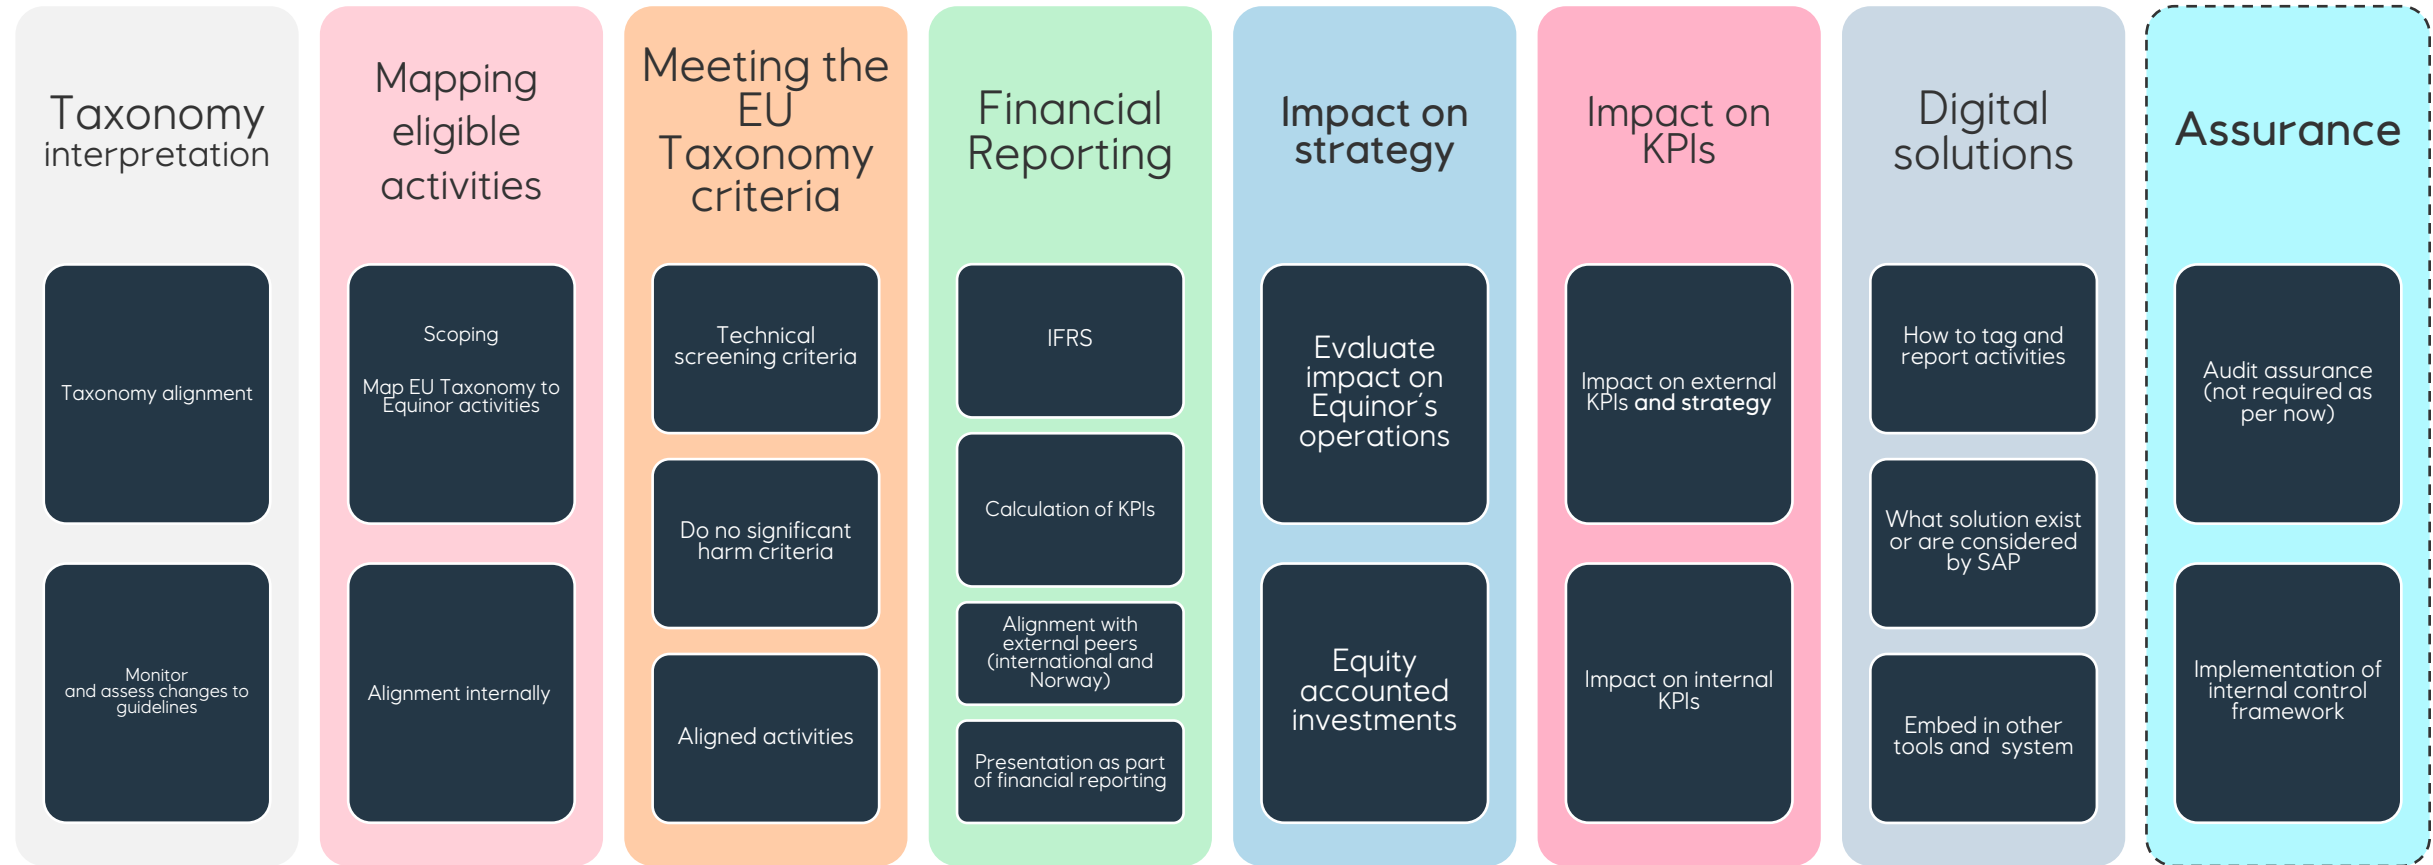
Taxonomy interpretation

Taxonomy alignment

Monitor and assess changes to guidelines

Mapping eligible activities

Scoping

Map EU Taxonomy to Equinor activities

Alignment internally

Meeting the EU Taxonomy criteria

Technical screening criteria

Do no significant harm criteria

Aligned activities

Financial Reporting

IFRS

Calculation of KPIs

Alignment with external peers (international and Norway)

Presentation as part of financial reporting

Impact on strategy

Evaluate impact on Equinor´s operations

Equity accounted investments

Impact on KPIs

Impact on external KPIs and strategy

Impact on internal KPIs

Digital solutions

How to tag and report activities

What solution exist or are considered by SAP

Embed in other tools and system

Assurance

Audit assurance (not required as per now)

Implementation of internal control framework